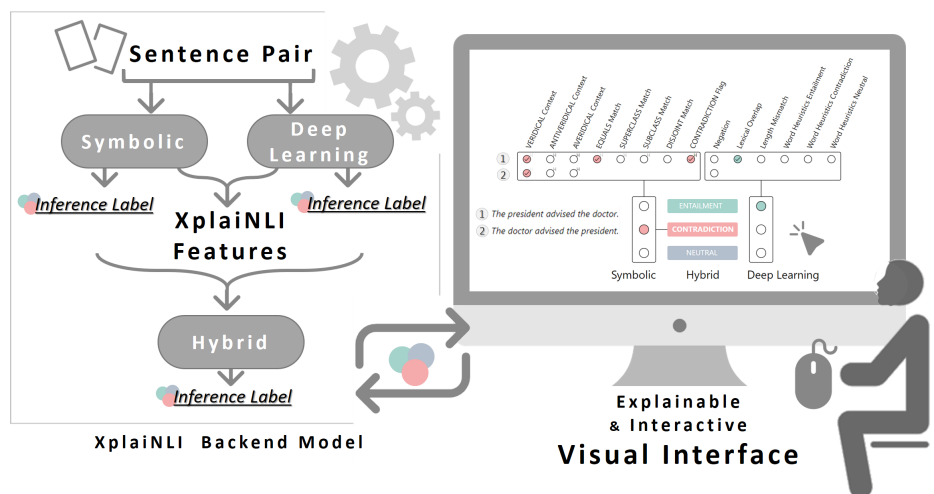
Sentence Pair

Symbolic

Deep Learning

Inference Label

Inference Label

XplaiNLI Features

Hybrid

Inference Label

XplaiNLI Backend Model

VERIDICAL Context
ANTIVERIDICAL Context
AVERIDICAL Context
EQUALS Match
SUPERCLASS Match
SUBCLASS Match
DISJOINT Match
CONTRADICTION Flag
Negation
Lexical Overlap
Length Mismatch
Word Heuristics Entailment
Word Heuristics Contradiction
Word Heuristics Neutral

1
2

1 The president advised the doctor.
2 The doctor advised the president.

ENTAILMENT
CONTRADICTION
NEUTRAL

Symbolic
Hybrid
Deep Learning

Explainable & Interactive
Visual Interface